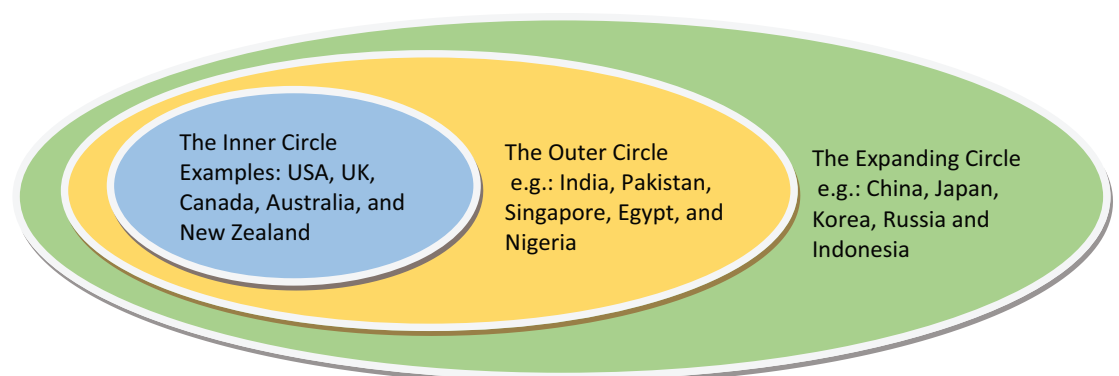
The Inner Circle
Examples: USA, UK, Canada, Australia, and New Zealand

The Outer Circle
e.g.: India, Pakistan, Singapore, Egypt, and Nigeria

The Expanding Circle
e.g.: China, Japan, Korea, Russia and Indonesia